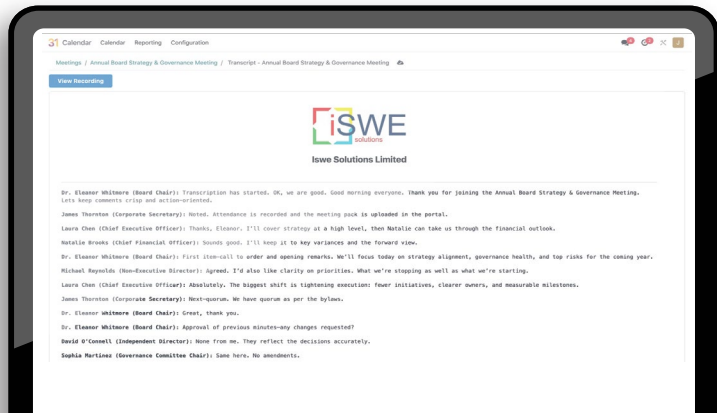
31 Calendar Calendar Reporting Configuration

Meetings / Annual Board Strategy & Governance Meeting / Transcript - Annual Board Strategy & Governance Meeting

View Recording

iSWE solutions

Iswe Solutions Limited

Dr. Eleanor Whitmore (Board Chair): Transcription has started. OK, we are good. Good morning everyone. Thank you for joining the Annual Board Strategy & Governance Meeting. Lets keep comments crisp and action-oriented.

James Thornton (Corporate Secretary): Noted. Attendance is recorded and the meeting pack is uploaded in the portal.

Laura Chen (Chief Executive Officer): Thanks, Eleanor. I'll cover strategy at a high level, then Natalie can take us through the financial outlook.

Natalie Brooks (Chief Financial Officer): Sounds good. I'll keep it to key variances and the forward view.

Dr. Eleanor Whitmore (Board Chair): First item-call to order and opening remarks. We'll focus today on strategy alignment, governance health, and top risks for the coming year.

Michael Reynolds (Non-Executive Director): Agreed. I'd also like clarity on priorities. What we're stopping as well as what we're starting.

Laura Chen (Chief Executive Officer): Absolutely. The biggest shift is tightening execution: fewer initiatives, clearer owners, and measurable milestones.

James Thornton (Corporate Secretary): Next-quorum. We have quorum as per the bylaws.

Dr. Eleanor Whitmore (Board Chair): Great, thank you.

Dr. Eleanor Whitmore (Board Chair): Approval of previous minutes-any changes requested?

David O'Connell (Independent Director): None from me. They reflect the decisions accurately.

Sophia Martinez (Governance Committee Chair): Same here. No amendments.